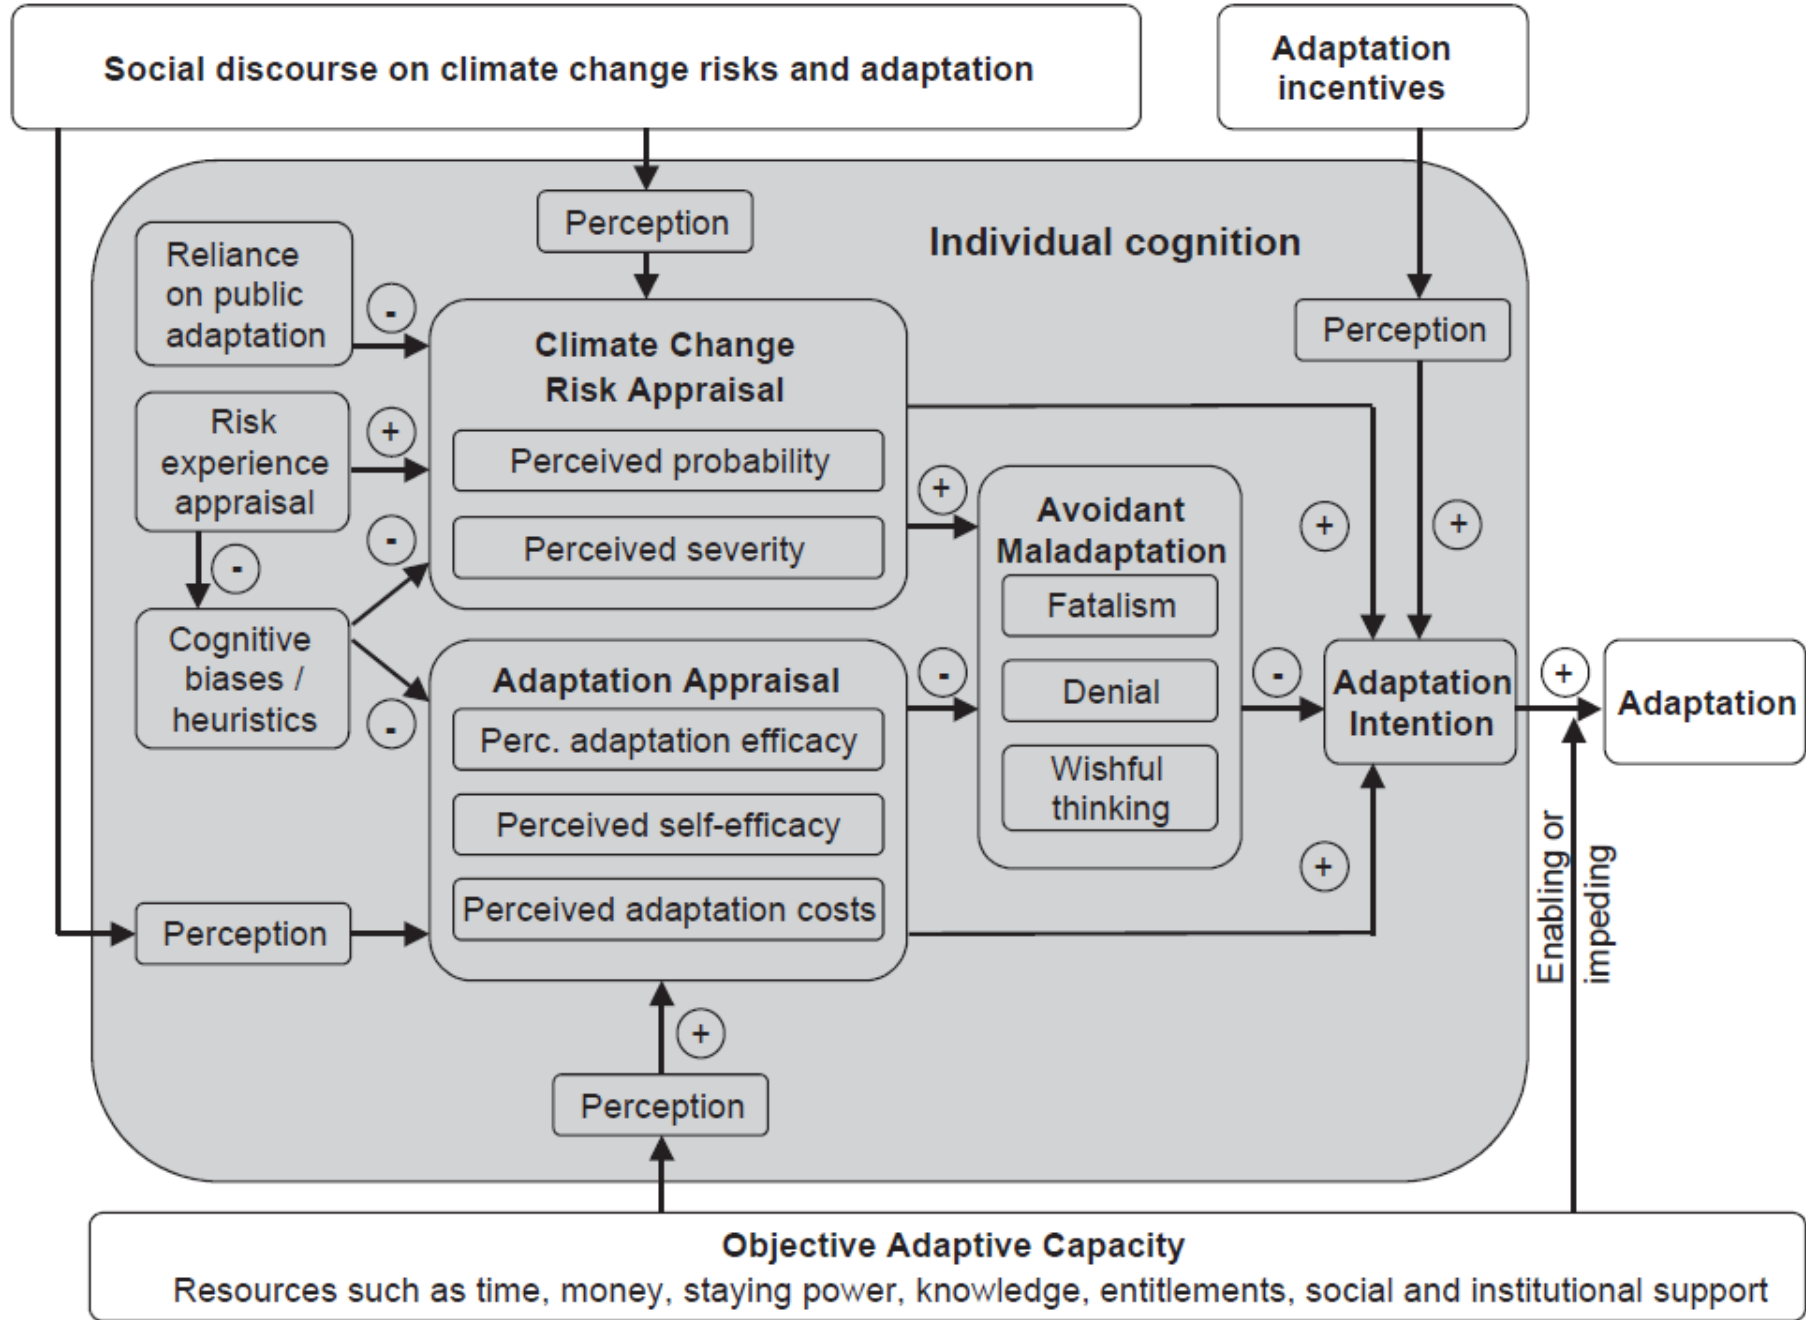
Social discourse on climate change risks and adaptation

Adaptation incentives

Perception

Individual cognition

Reliance on public adaptation

-

Climate Change Risk Appraisal

Perceived probability

Perceived severity

Perception

Risk experience appraisal

+

-

-

Cognitive biases / heuristics

-

+

Avoidant Maladaptation

Fatalism

Denial

Wishful thinking

+

+

Adaptation Appraisal

Perc. adaptation efficacy

Perceived self-efficacy

Perceived adaptation costs

-

-

Adaptation Intention

+

Adaptation

+

Perception

Enabling or impeding

+

Perception

Objective Adaptive Capacity

Resources such as time, money, staying power, knowledge, entitlements, social and institutional support